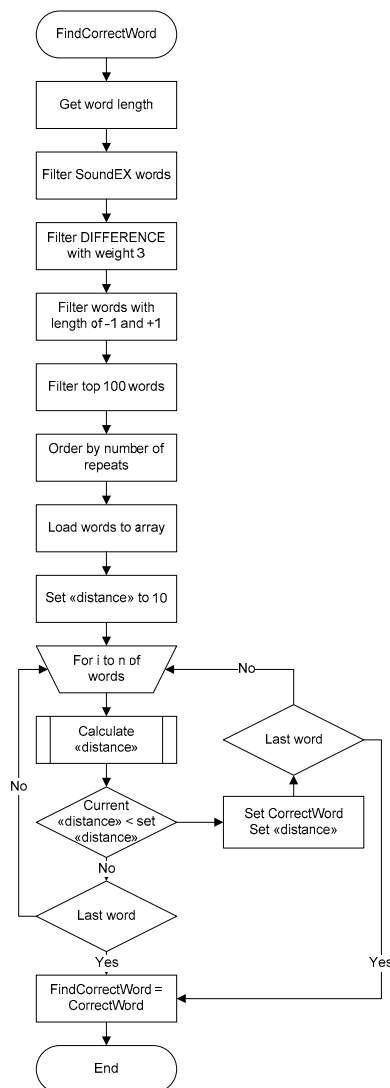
FindCorrectWord

Get word length

Filter SoundEX words

Filter DIFFERENCE with weight 3

Filter words with length of -1 and +1

Filter top 100 words

Order by number of repeats

Load words to array

Set «distance» to 10

For i to n of words

No

Calculate «distance»

Last word

No

Current «distance» < set «distance»

Set CorrectWord Set «distance»

No

Last word

Yes

Yes

FindCorrectWord = CorrectWord

End